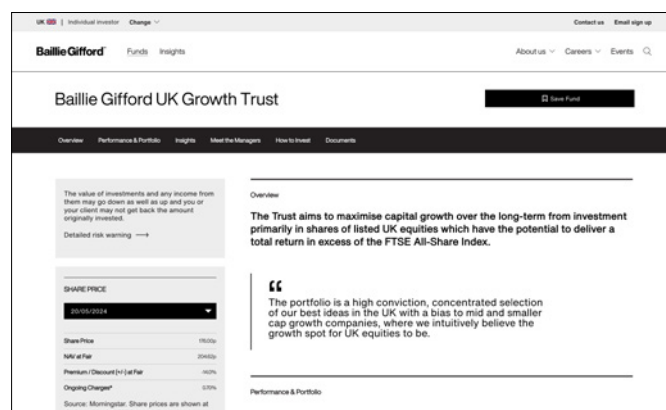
UK | Individual investor Change

Contact us Email sign up

Baillie Gifford

Funds Insights

About us Careers Events

Baillie Gifford UK Growth Trust

Save Fund

Overview Performance & Portfolio Insights Meet the Managers How to Invest Documents

The value of investments and any income from them may go down as well as up and you or your client may not get back the amount originally invested.

Detailed risk warning ⟶

SHARE PRICE

20/05/2024

| | |
|---|---|
| Share Price | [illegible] |
| NAV at Fair | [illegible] |
| Premium / Discount (+/-) at Fair | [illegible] |
| Ongoing Charges* | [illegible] |

Source: Morningstar. Share prices are shown at

Overview

The Trust aims to maximise capital growth over the long-term from investment primarily in shares of listed UK equities which have the potential to deliver a total return in excess of the FTSE All-Share Index.

The portfolio is a high conviction, concentrated selection of our best ideas in the UK with a bias to mid and smaller cap growth companies, where we intuitively believe the growth spot for UK equities to be.

Performance & Portfolio